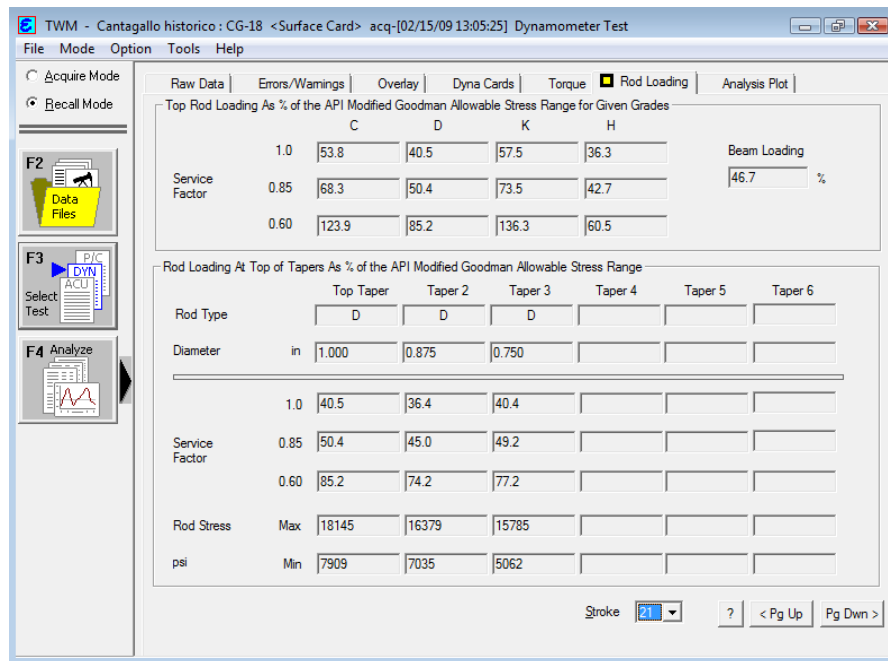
TWM - Cantagallo historico : CG-18 <Surface Card> acq-[02/15/09 13:05:25] Dynamometer Test

File Mode Option Tools Help

Acquire Mode
Recall Mode

F2 Data Files

F3 P/C DYN ACU Select Test

F4 Analyze

Raw Data | Errors/Warnings | Overlay | Dyna Cards | Torque | Rod Loading | Analysis Plot

Top Rod Loading As % of the API Modified Goodman Allowable Stress Range for Given Grades

| | | C | D | K | H |
|---|---|---|---|---|---|
| Service Factor | 1.0 | 53.8 | 40.5 | 57.5 | 36.3 |
| | 0.85 | 68.3 | 50.4 | 73.5 | 42.7 |
| | 0.60 | 123.9 | 85.2 | 136.3 | 60.5 |

Beam Loading
46.7 %

Rod Loading At Top of Tapers As % of the API Modified Goodman Allowable Stress Range

| | | Top Taper | Taper 2 | Taper 3 | Taper 4 | Taper 5 | Taper 6 |
|---|---|---|---|---|---|---|---|
| Rod Type | | D | D | D | | | |
| Diameter | in | 1.000 | 0.875 | 0.750 | | | |
| Service Factor | 1.0 | 40.5 | 36.4 | 40.4 | | | |
| | 0.85 | 50.4 | 45.0 | 49.2 | | | |
| | 0.60 | 85.2 | 74.2 | 77.2 | | | |
| Rod Stress | Max | 18145 | 16379 | 15785 | | | |
| psi | Min | 7909 | 7035 | 5062 | | | |

Stroke 21

? | < Pg Up | Pg Dwn >